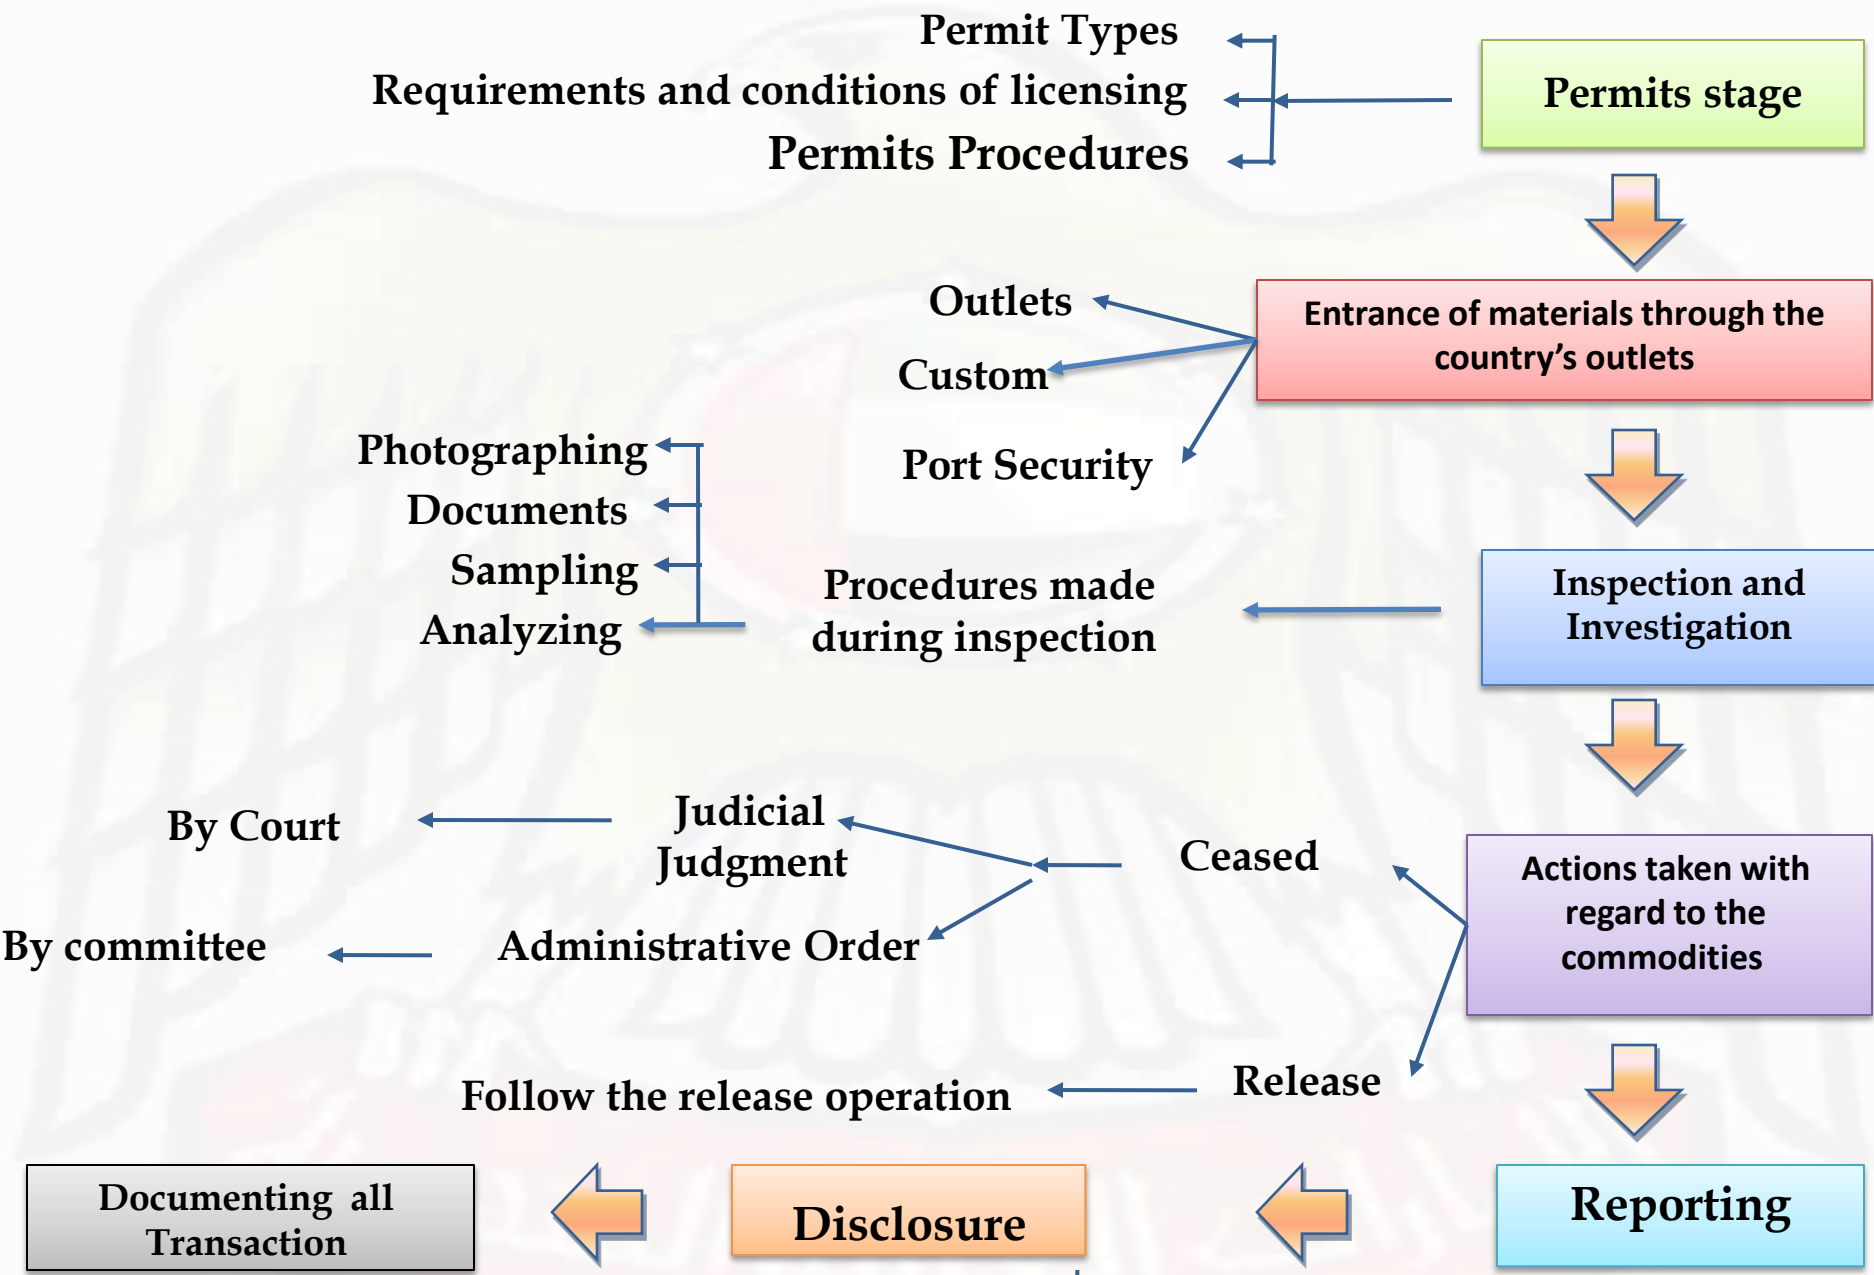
Permits stage

Permit Types
Requirements and conditions of licensing
Permits Procedures

Entrance of materials through the country’s outlets

Outlets
Custom
Port Security

Inspection and Investigation

Procedures made during inspection

Photographing
Documents
Sampling
Analyzing

Actions taken with regard to the commodities

Ceased
Judicial Judgment
By Court
Administrative Order
By committee

Release
Follow the release operation

Reporting

Disclosure

Documenting all Transaction